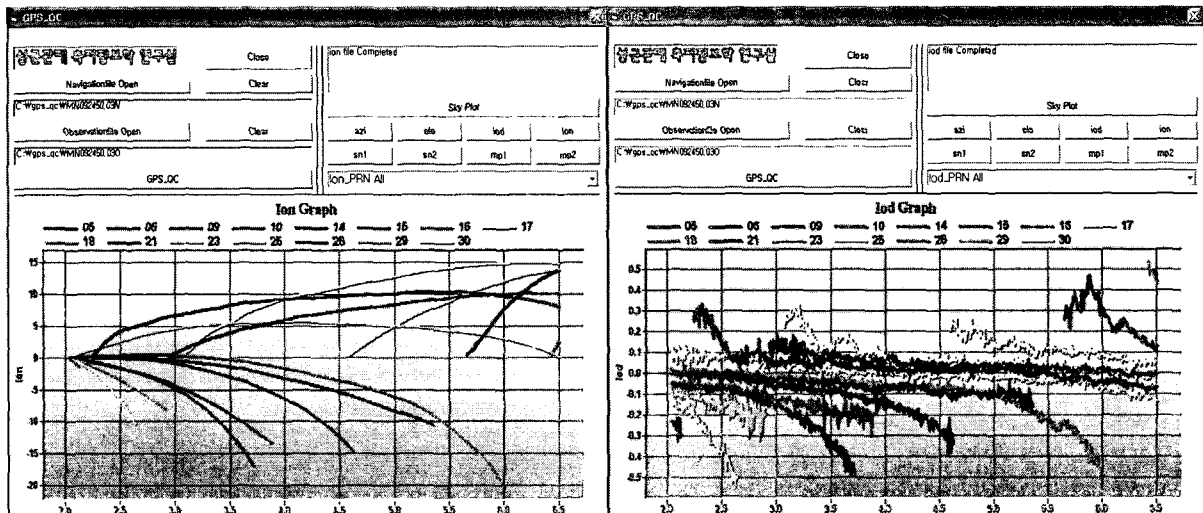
GPS_QC

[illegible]

Close

Navigationfile Open

Clear

C:₩gps_qc₩MN092450.03N

Observationfile Open

Clear

C:₩gps_qc₩MN092450.03O

GPS_QC

ion file Completed

Sky Plot

azi | ele | iod | ion

sn1 | sn2 | mp1 | mp2

ion_PRN All

Ion Graph

05 06 09 10 14 15 16 17
18 21 23 26 26 29 30

15
10
5
0
-5
-10
-15
-20

Ion

2.0 2.5 3.0 3.5 4.0 4.5 5.0 5.5 6.0 6.5

GPS_QC

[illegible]

Close

Navigationfile Open

Clear

C:₩gps_qc₩MN092450.03N

Observationfile Open

Clear

C:₩gps_qc₩MN092450.03O

GPS_QC

iod file Completed

Sky Plot

azi | ele | iod | ion

sn1 | sn2 | mp1 | mp2

iod_PRN All

Iod Graph

05 06 09 10 14 15 15 17
18 21 23 25 26 29 30

0.5
0.4
0.3
0.2
0.1
0.0
-0.1
-0.2
-0.3
-0.4
-0.5

Iod

2.0 2.5 3.0 3.5 4.0 4.5 5.0 5.5 6.0 6.5